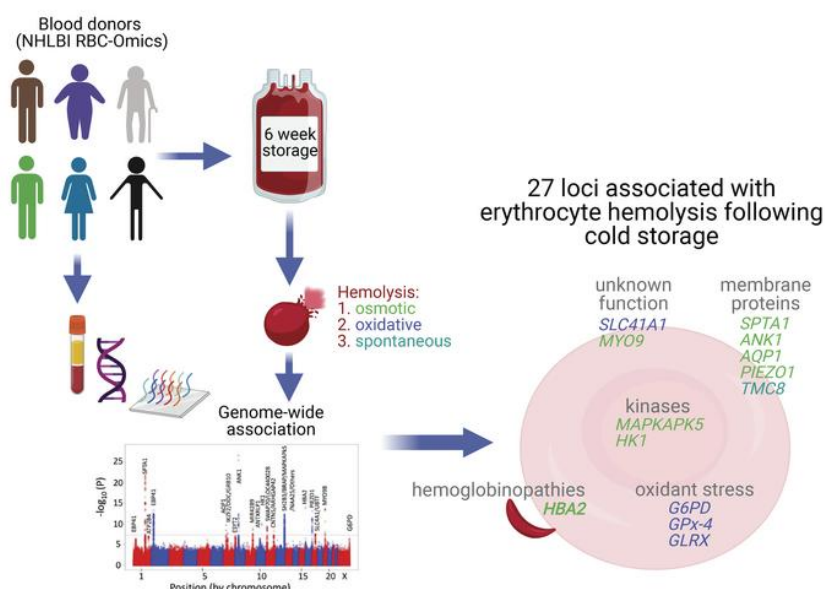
Blood donors
(NHLBI RBC-Omics)

6 week
storage

Hemolysis:
1. osmotic
2. oxidative
3. spontaneous

Genome-wide
association

25
20
15
10
5
0
$-\log_{10}(P)$
1 5 10 15 20 X
Position (by chromosome)

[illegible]

27 loci associated with
erythrocyte hemolysis following
cold storage

unknown
function
SLC41A1
MYO9

membrane
proteins
SPTA1
ANK1
AQP1
PIEZO1
TMC8

kinases
MAPKAPK5
HK1

hemoglobinopathies
HBA2

oxidant stress
G6PD
GPx-4
GLRX